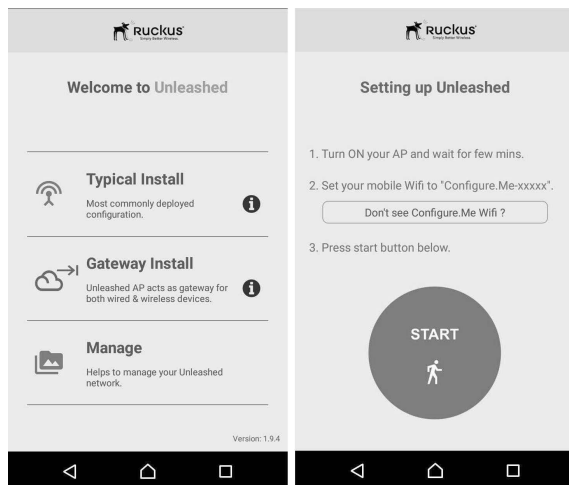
Ruckus
Simply Better Wireless.

Welcome to Unleashed

Typical Install
Most commonly deployed configuration.

Gateway Install
Unleashed AP acts as gateway for both wired & wireless devices.

Manage
Helps to manage your Unleashed network.

Version: 1.9.4

Ruckus
Simply Better Wireless.

Setting up Unleashed

1. Turn ON your AP and wait for few mins.

2. Set your mobile Wifi to "Configure.Me-xxxxx".

Don't see Configure.Me Wifi ?

3. Press start button below.

START